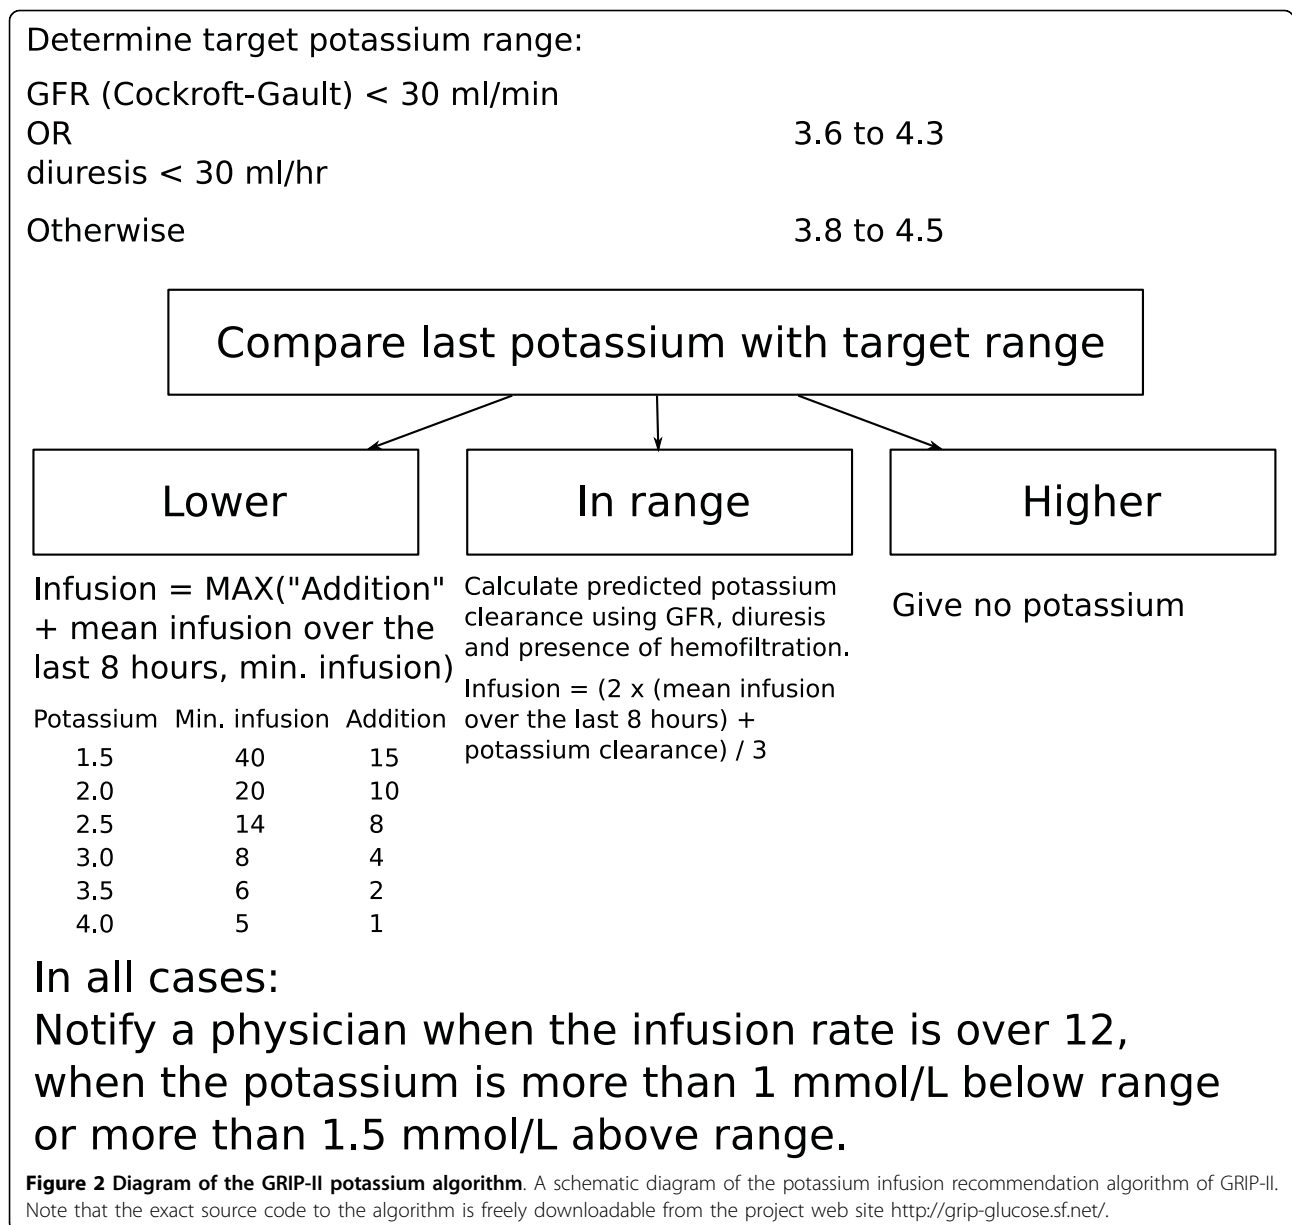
Determine target potassium range:

GFR (Cockroft-Gault) < 30 ml/min
OR
diuresis < 30 ml/hr

3.6 to 4.3

Otherwise

3.8 to 4.5

Compare last potassium with target range

Lower

In range

Higher

Infusion = MAX("Addition" + mean infusion over the last 8 hours, min. infusion)

| Potassium | Min. infusion | Addition |
|---|---|---|
| 1.5 | 40 | 15 |
| 2.0 | 20 | 10 |
| 2.5 | 14 | 8 |
| 3.0 | 8 | 4 |
| 3.5 | 6 | 2 |
| 4.0 | 5 | 1 |

Calculate predicted potassium clearance using GFR, diuresis and presence of hemofiltration.

Infusion = (2 x (mean infusion over the last 8 hours) + potassium clearance) / 3

Give no potassium

In all cases:
Notify a physician when the infusion rate is over 12, when the potassium is more than 1 mmol/L below range or more than 1.5 mmol/L above range.

**Figure 2 Diagram of the GRIP-II potassium algorithm**. A schematic diagram of the potassium infusion recommendation algorithm of GRIP-II. Note that the exact source code to the algorithm is freely downloadable from the project web site http://grip-glucose.sf.net/.